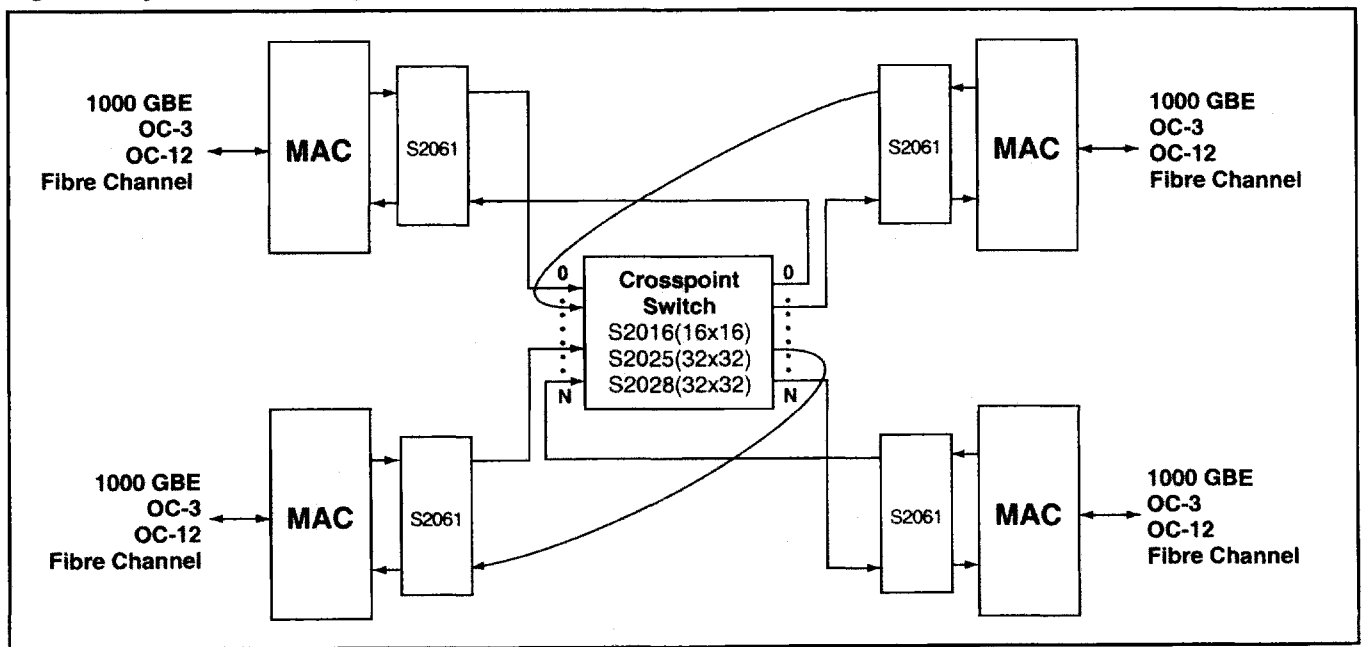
1000 GBE
OC-3
OC-12
Fibre Channel

MAC

S2061

S2061

MAC

1000 GBE
OC-3
OC-12
Fibre Channel

0

Crosspoint Switch
S2016(16x16)
S2025(32x32)
S2028(32x32)

0

N

N

1000 GBE
OC-3
OC-12
Fibre Channel

MAC

S2061

S2061

MAC

1000 GBE
OC-3
OC-12
Fibre Channel